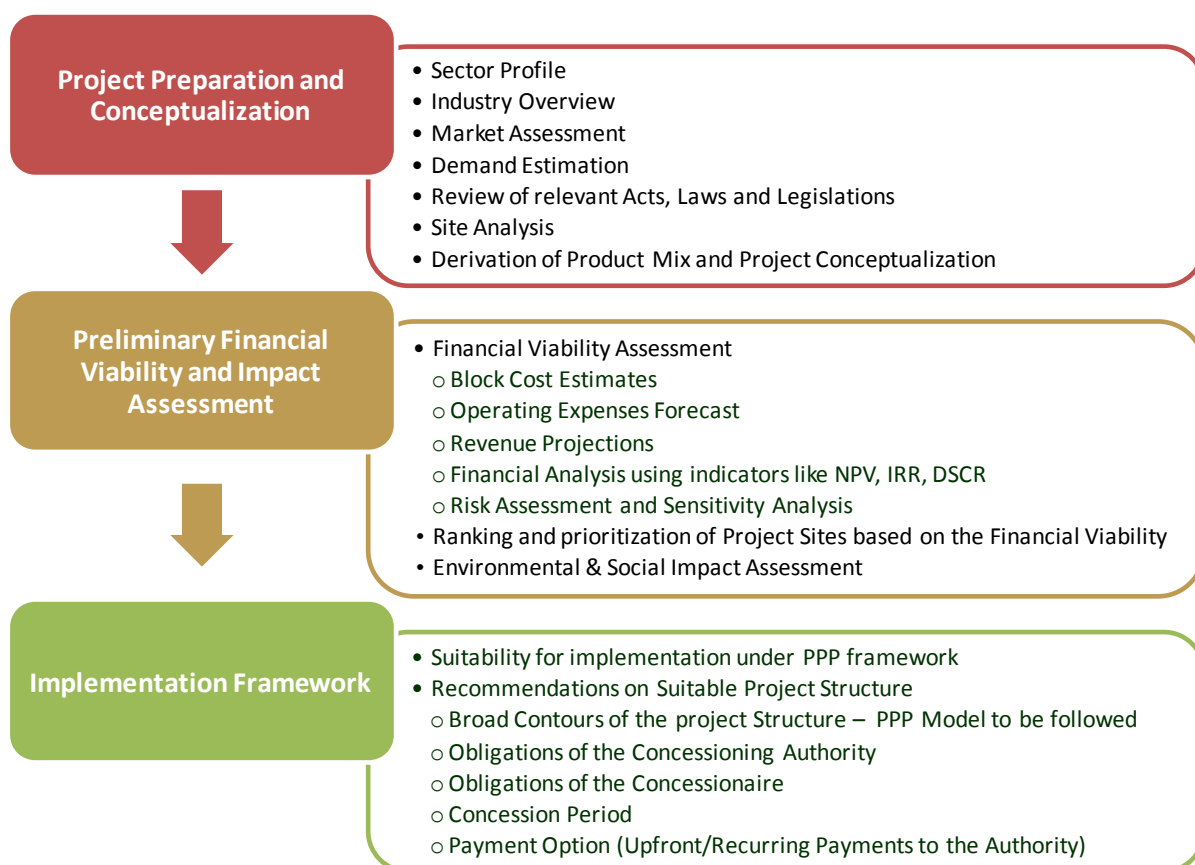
Project Preparation and Conceptualization

• Sector Profile
• Industry Overview
• Market Assessment
• Demand Estimation
• Review of relevant Acts, Laws and Legislations
• Site Analysis
• Derivation of Product Mix and Project Conceptualization

Preliminary Financial Viability and Impact Assessment

• Financial Viability Assessment
o Block Cost Estimates
o Operating Expenses Forecast
o Revenue Projections
o Financial Analysis using indicators like NPV, IRR, DSCR
o Risk Assessment and Sensitivity Analysis
• Ranking and prioritization of Project Sites based on the Financial Viability
• Environmental & Social Impact Assessment

Implementation Framework

• Suitability for implementation under PPP framework
• Recommendations on Suitable Project Structure
o Broad Contours of the project Structure – PPP Model to be followed
o Obligations of the Concessioning Authority
o Obligations of the Concessionaire
o Concession Period
o Payment Option (Upfront/Recurring Payments to the Authority)